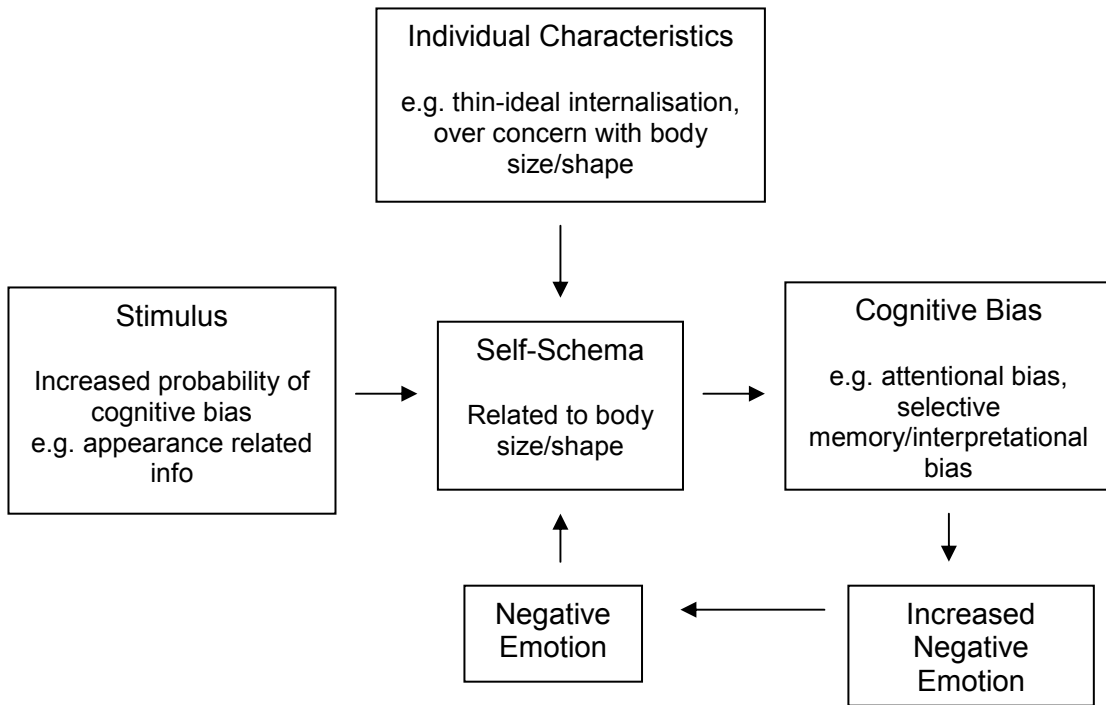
Individual Characteristics

e.g. thin-ideal internalisation, over concern with body size/shape

Stimulus

Increased probability of cognitive bias
e.g. appearance related info

Self-Schema

Related to body size/shape

Cognitive Bias

e.g. attentional bias, selective memory/interpretational bias

Negative Emotion

Increased Negative Emotion